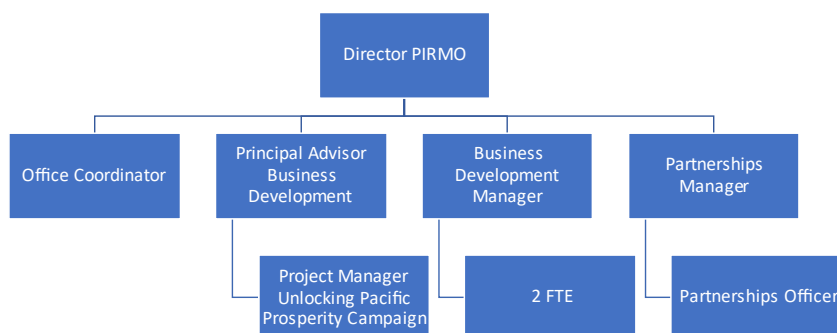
Director PIRMO

Office Coordinator

Principal Advisor Business Development

Project Manager Unlocking Pacific Prosperity Campaign

Business Development Manager

2 FTE

Partnerships Manager

Partnerships Officer